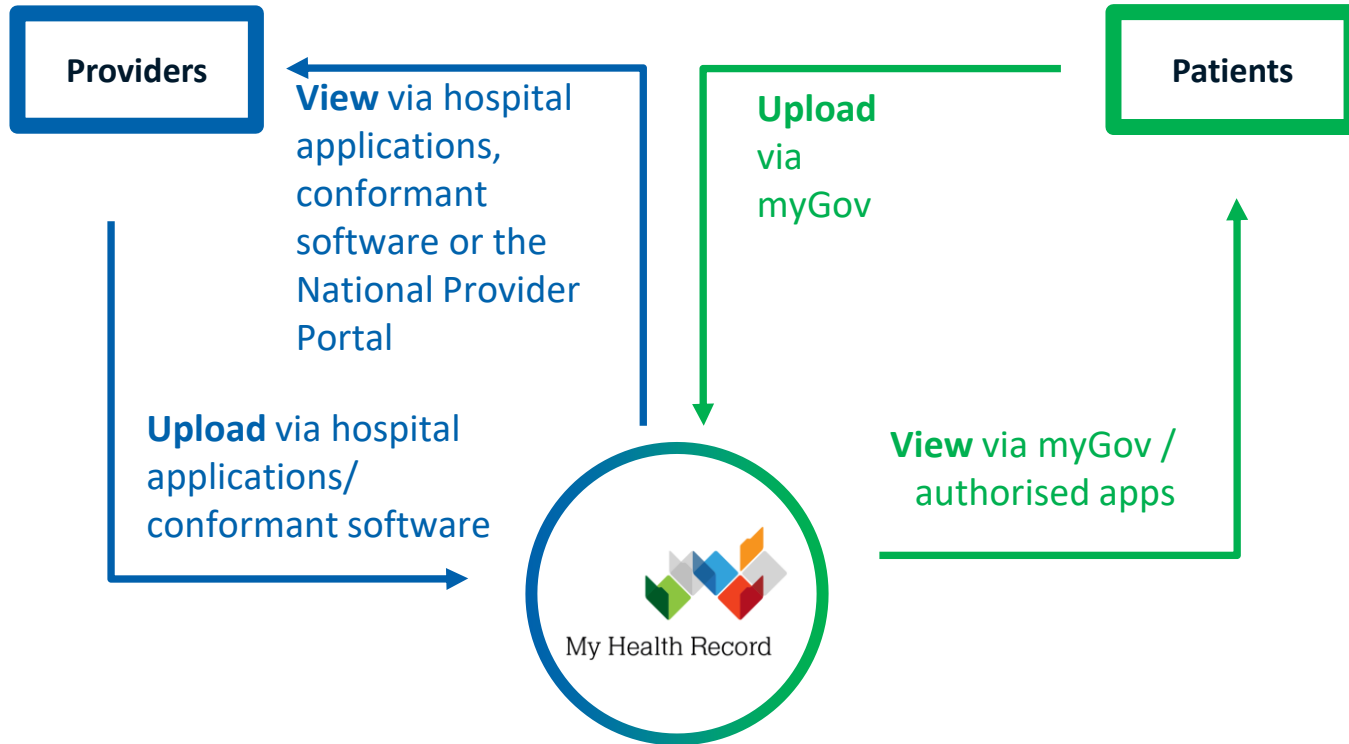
Providers

View via hospital applications, conformant software or the National Provider Portal

Upload via myGov

Patients

Upload via hospital applications/ conformant software

View via myGov / authorised apps

My Health Record